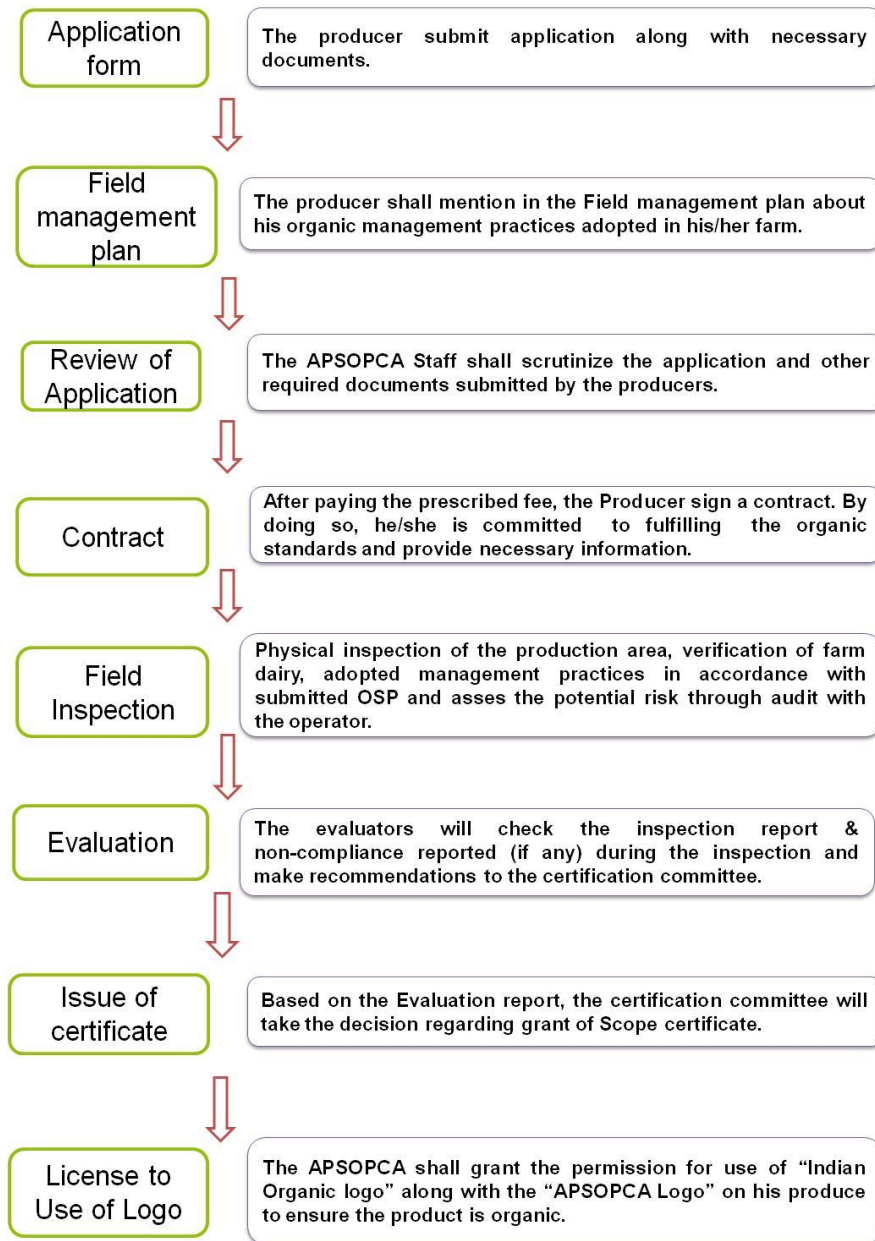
Application form

The producer submit application along with necessary documents.

Field management plan

The producer shall mention in the Field management plan about his organic management practices adopted in his/her farm.

Review of Application

The APSOPCA Staff shall scrutinize the application and other required documents submitted by the producers.

Contract

After paying the prescribed fee, the Producer sign a contract. By doing so, he/she is committed to fulfilling the organic standards and provide necessary information.

Field Inspection

Physical inspection of the production area, verification of farm dairy, adopted management practices in accordance with submitted OSP and asses the potential risk through audit with the operator.

Evaluation

The evaluators will check the inspection report & non-compliance reported (if any) during the inspection and make recommendations to the certification committee.

Issue of certificate

Based on the Evaluation report, the certification committee will take the decision regarding grant of Scope certificate.

License to Use of Logo

The APSOPCA shall grant the permission for use of "Indian Organic logo" along with the "APSOPCA Logo" on his produce to ensure the product is organic.